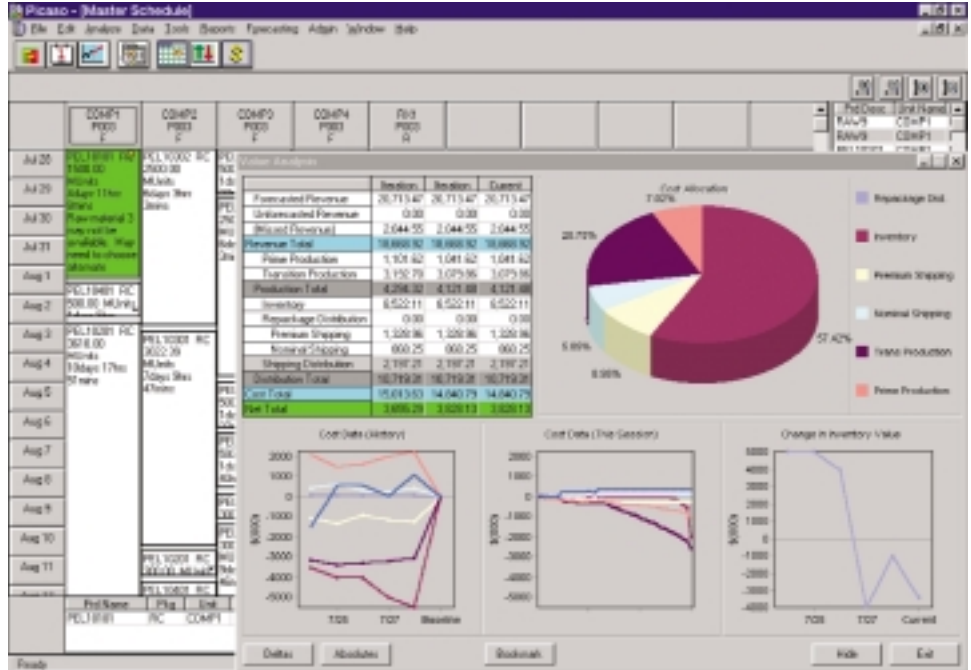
Picaso - [Master Schedule]

File Edit Analyze Data Tools Reports Forecasting Admin Window Help

COMP1 P003 F | COMP2 P003 F | COMP3 P003 F | COMP4 P003 F | RM3 P003 R

Prd Desc | Unit Name
RAW9 | COMP1
RAW9 | COMP1

Jul 28
Jul 29
Jul 30
Jul 31
Aug 1
Aug 2
Aug 3
Aug 4
Aug 5
Aug 6
Aug 7
Aug 8
Aug 9
Aug 10
Aug 11

PEL10001 RM 1500.00 MUnits 4days 11hrs 0mins Raw material 3 may not be available. May need to choose alternate

PEL10002 RC 2500.00 MUnits 4days 9hrs 2mins

PEL10401 RC 500.00 MUnits

PEL10201 RC 3610.00 MUnits 10days 17hrs 51mins

PEL10301 RC 3022.39 MUnits 7days 9hrs 47mins

PEL10201 RC

PEL10401 RC

Prd Name | Pkg | Unit
PEL10001 | RC | COMP1

Value Analysis

| | Baseline | Baseline | Current |
|---|---|---|---|
| Forecasted Revenue | 20,713.47 | 20,713.47 | 20,713.47 |
| Unforecasted Revenue | 0.00 | 0.00 | 0.00 |
| (Missed Revenue) | 2,044.55 | 2,044.55 | 2,044.55 |
| Revenue Total | 18,668.92 | 18,668.92 | 18,668.92 |
| Prime Production | 1,101.62 | 1,041.62 | 1,041.62 |
| Transition Production | 3,152.70 | 3,079.86 | 3,079.86 |
| Production Total | 4,254.32 | 4,121.48 | 4,121.48 |
| Inventory | 6,522.11 | 6,522.11 | 6,522.11 |
| Repackage Distribution | 0.00 | 0.00 | 0.00 |
| Premium Shipping | 1,320.96 | 1,320.96 | 1,320.96 |
| Nominal Shipping | 860.25 | 860.25 | 860.25 |
| Shipping Distribution | 2,197.21 | 2,197.21 | 2,197.21 |
| Distribution Total | 10,719.31 | 10,719.31 | 10,719.31 |
| Cost Total | 15,013.63 | 14,840.79 | 14,840.79 |
| Net Total | 3,655.29 | 3,828.13 | 3,828.13 |

Cost Allocation
7.02%
20.72%
5.65%
8.98%
57.42%

Repackage Dist.
Inventory
Premium Shipping
Nominal Shipping
Trans Production
Prime Production

Cost Data (History)
2000 1000 0 -1000 -2000 -3000 -4000 -5000 -6000
$(000)
7/26 7/27 Baseline

Cost Data (This Session)
2000 1000 0 -1000 -2000 -3000 -4000 -5000
$(000)

Change in Inventory Value
5000 4000 3000 2000 1000 0 -1000 -2000 -3000 -4000
$(000)
7/26 7/27 Current

Deltas | Absolutes | Bookmark | Hide | Exit

Ready